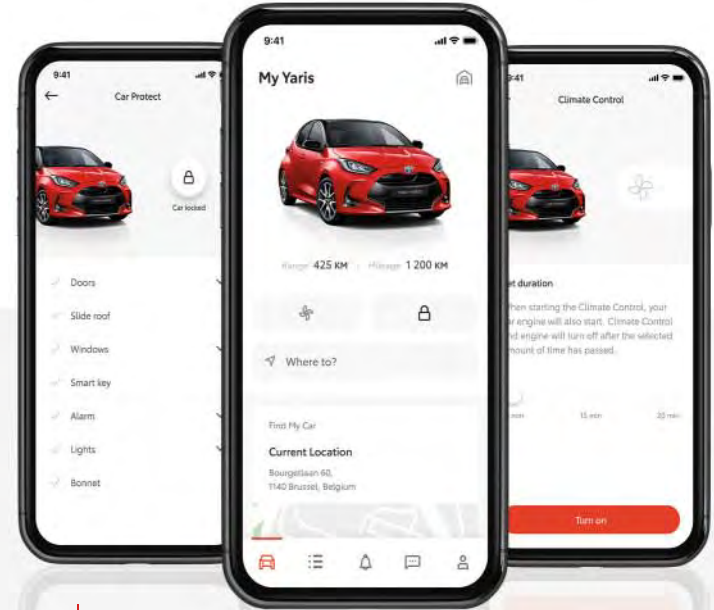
9:41

Car Protect

Car locked

Doors

Slide roof

Windows

Smart key

Alarm

Lights

Bonnet

9:41

My Yaris

Range 425 KM | Mileage 1 200 KM

Where to?

Find My Car

Current Location

Bourgetlaan 60, 1140 Brussel, Belgium

9:41

Climate Control

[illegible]t duration

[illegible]hen starting the Climate Control, your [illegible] engine will also start. Climate Control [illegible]nd engine will turn off after the selected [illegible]mount of time has passed.

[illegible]min 15 min 20 min

Turn on